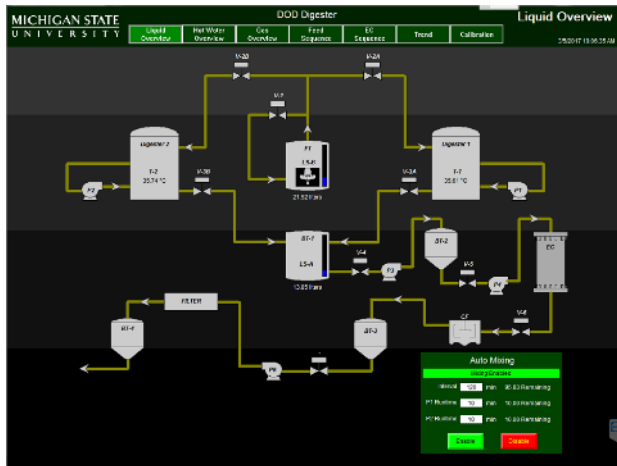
MICHIGAN STATE
UNIVERSITY

DOD Digester

Liquid Overview | Hot Water Overview | Gas Overview | Feed Sequence | EC Sequence | Trend | Calibration

Liquid Overview

2/5/2017 10:56:35 AM

V-2B

V-2A

V-7

Digester 2

T-2

35.74 °C

P2

V-3B

PT

LS-B

21.52 Kpa

Digester 1

T-1

35.61 °C

V-3A

P1

ST-1

LS-A

13.85 Kpa

V-4

P3

ST-2

V-5

P4

EC

FILTER

BT-1

ST-3

CF

V-6

P5

Auto Mixing

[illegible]

Interval 120 min 95.83 Remaining

P1 Runtime 10 min 10.00 Remaining

P2 Runtime 10 min 10.00 Remaining

Enable

Disable